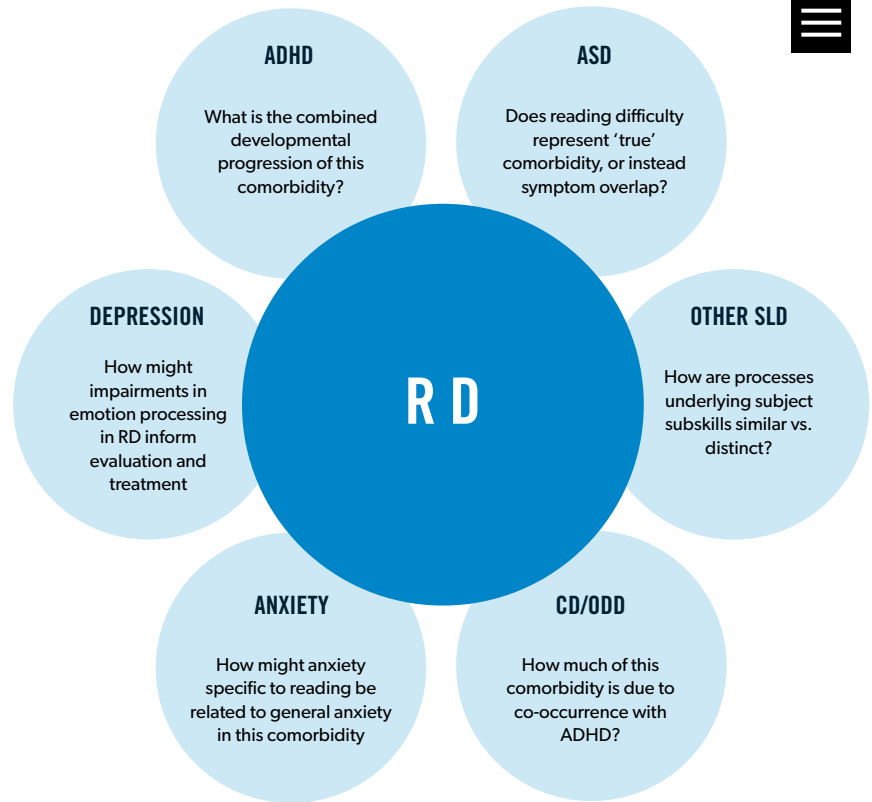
ADHD

What is the combined developmental progression of this comorbidity?

ASD

Does reading difficulty represent ‘true’ comorbidity, or instead symptom overlap?

DEPRESSION

How might impairments in emotion processing in RD inform evaluation and treatment

R D

OTHER SLD

How are processes underlying subject subskills similar vs. distinct?

ANXIETY

How might anxiety specific to reading be related to general anxiety in this comorbidity

CD/ODD

How much of this comorbidity is due to co-occurrence with ADHD?